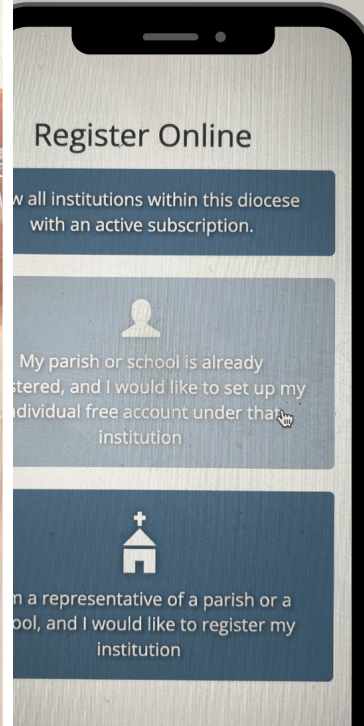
Register Online

w all institutions within this diocese with an active subscription.

My parish or school is already stered, and I would like to set up my dividual free account under that institution

n a representative of a parish or a ool, and I would like to register my institution